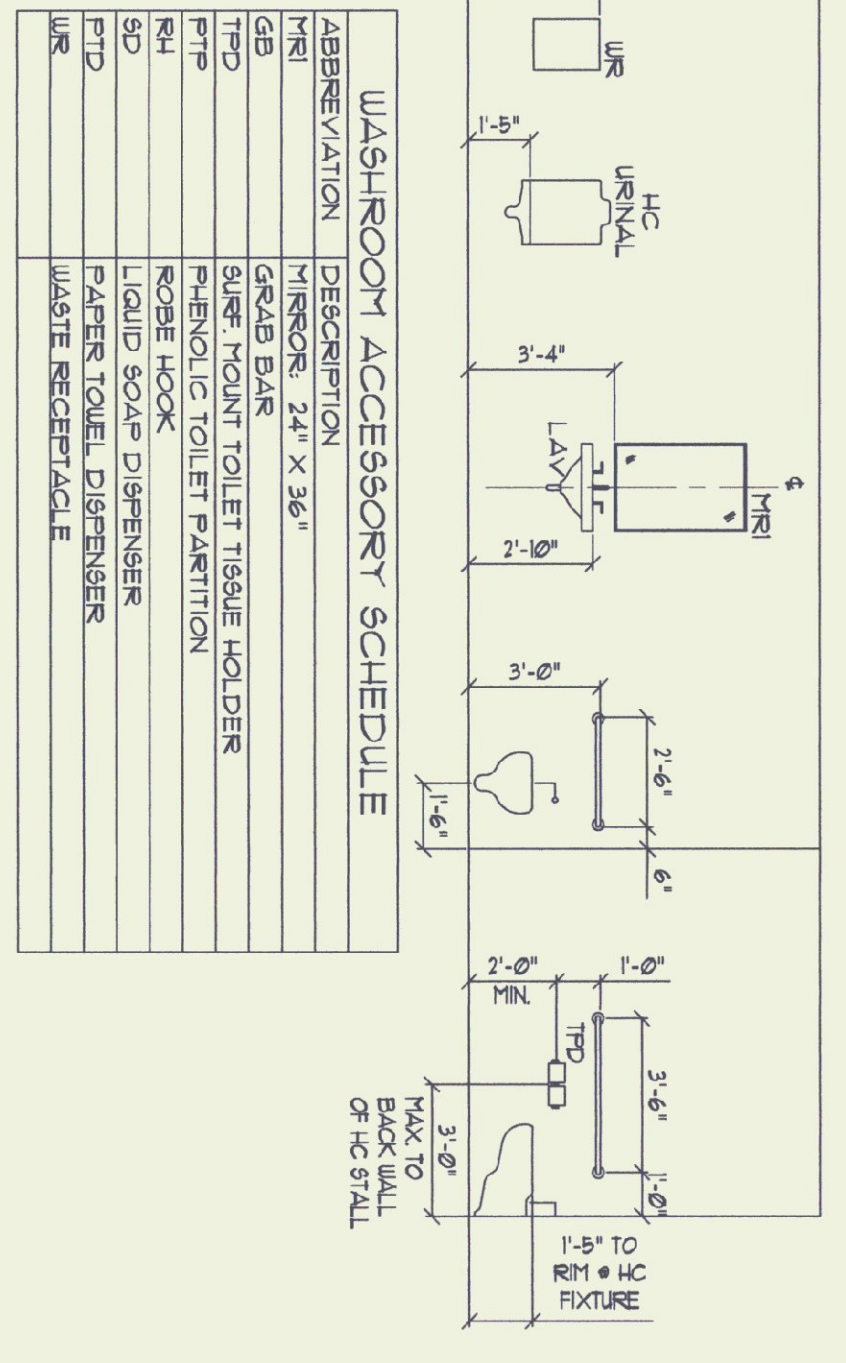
WASHROOM ACCESSORY SCHEDULE

| ABBREVIATION | DESCRIPTION |
|---|---|
| MR1 | MIRROR: 24" X 36" |
| GB | GRAB BAR |
| TPD | SURF. MOUNT TOILET TISSUE HOLDER |
| PTP | PHENOLIC TOILET PARTITION |
| RH | ROBE HOOK |
| SD | LIQUID SOAP DISPENSER |
| PTD | PAPER TOWEL DISPENSER |
| WR | WASTE RECEPTACLE |

WR

1'-5"

HC URINAL

3'-4"

LAV

MR1

℄

2'-10"

3'-0"

2'-6"

1'-6"

6"

2'-0" MIN.

1'-0"

TPD

3'-6"

MAX. TO BACK WALL OF HC STALL

3'-0"

1'-0"

1'-5" TO RIM @ HC FIXTURE